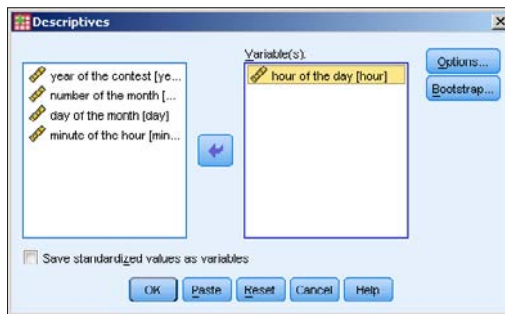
Descriptives

X

Variable(s):

year of the contest [ye...
number of the month [...
day of the month [day]
minute of the hour [min...

hour of the day [hour]

Options...
Bootstrap...

Save standardized values as variables

OK
Paste
Reset
Cancel
Help